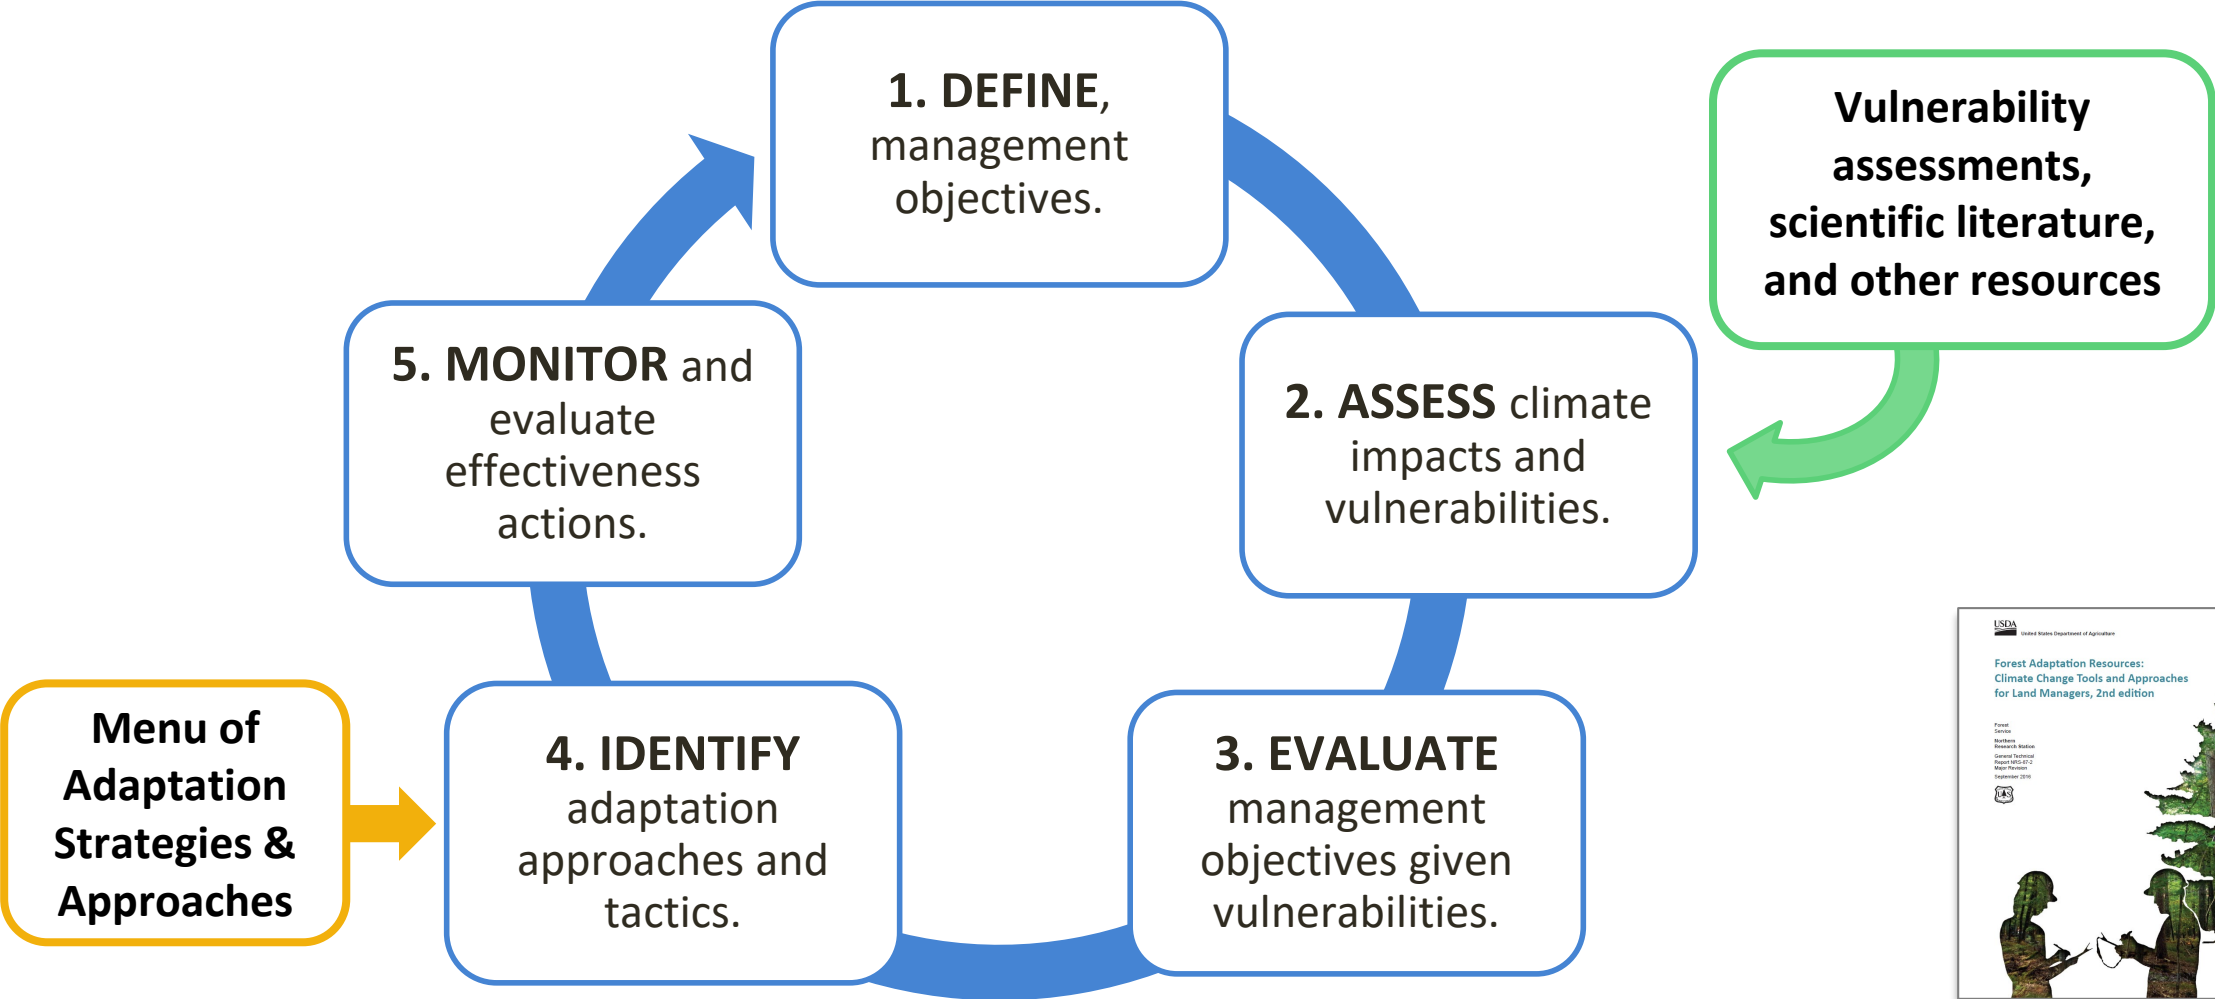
1. DEFINE, management objectives.

Vulnerability assessments, scientific literature, and other resources

2. ASSESS climate impacts and vulnerabilities.

3. EVALUATE management objectives given vulnerabilities.

4. IDENTIFY adaptation approaches and tactics.

Menu of Adaptation Strategies & Approaches

5. MONITOR and evaluate effectiveness actions.

USDA United States Department of Agriculture

Forest Adaptation Resources: Climate Change Tools and Approaches for Land Managers, 2nd edition

Forest Service
Northern Research Station
General Technical Report NRS-87-2
Major Revision
September 2016